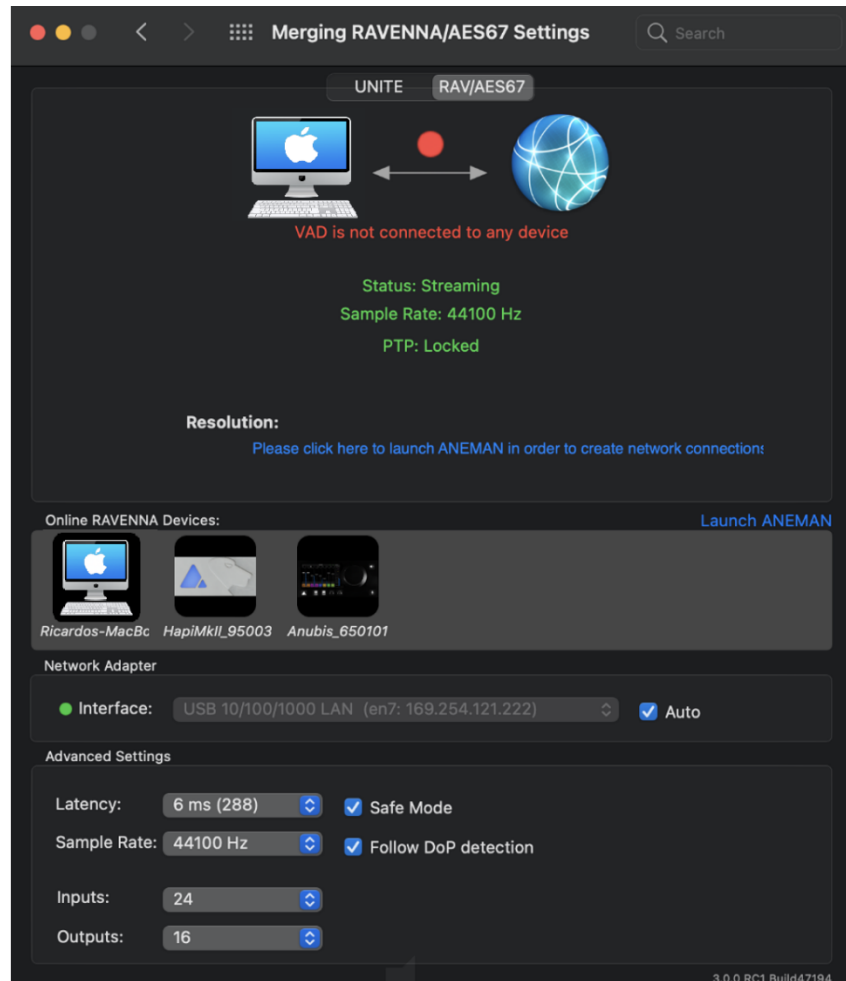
Merging RAVENNA/AES67 Settings

Search

UNITE RAV/AES67

VAD is not connected to any device

Status: Streaming

Sample Rate: 44100 Hz

PTP: Locked

Resolution:

Please click here to launch ANEMAN in order to create network connections

Online RAVENNA Devices:

Launch ANEMAN

Ricardos-MacBo HapiMkII_95003 Anubis_650101

Network Adapter

Interface: USB 10/100/1000 LAN (en7: 169.254.121.222)

Auto

Advanced Settings

Latency: 6 ms (288)

Safe Mode

Sample Rate: 44100 Hz

Follow DoP detection

Inputs: 24

Outputs: 16

3.0.0 RC1 Build47194